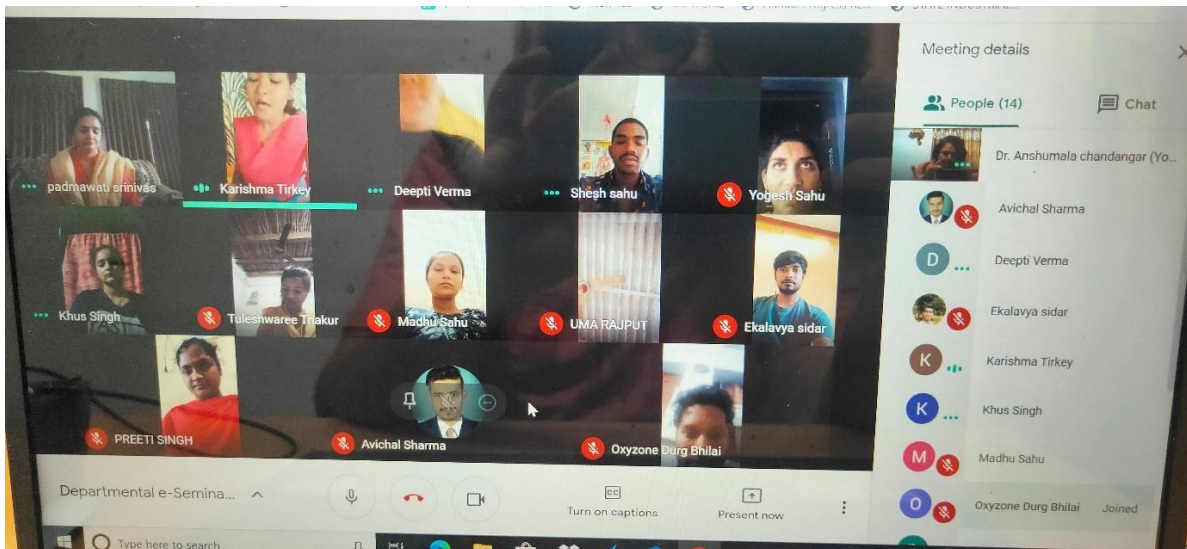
padmawati srinivas
Karishma Tirkey
Deepti Verma
Shesh sahu
Yogesh Sahu
Khus Singh
Tuleshwaree Thakur
Madhu Sahu
UMA RAJPUT
Ekalavya sidar
PREETI SINGH
Avichal Sharma
Oxyzone Durg Bhilai

Meeting details
People (14)
Chat
Dr. Anshumala chandangar (Yo...
Avichal Sharma
D Deepti Verma
Ekalavya sidar
K Karishma Tirkey
K Khus Singh
M Madhu Sahu
O Oxyzone Durg Bhilai Joined

Departmental e-Semina...
CC
Turn on captions
Present now
Type here to search